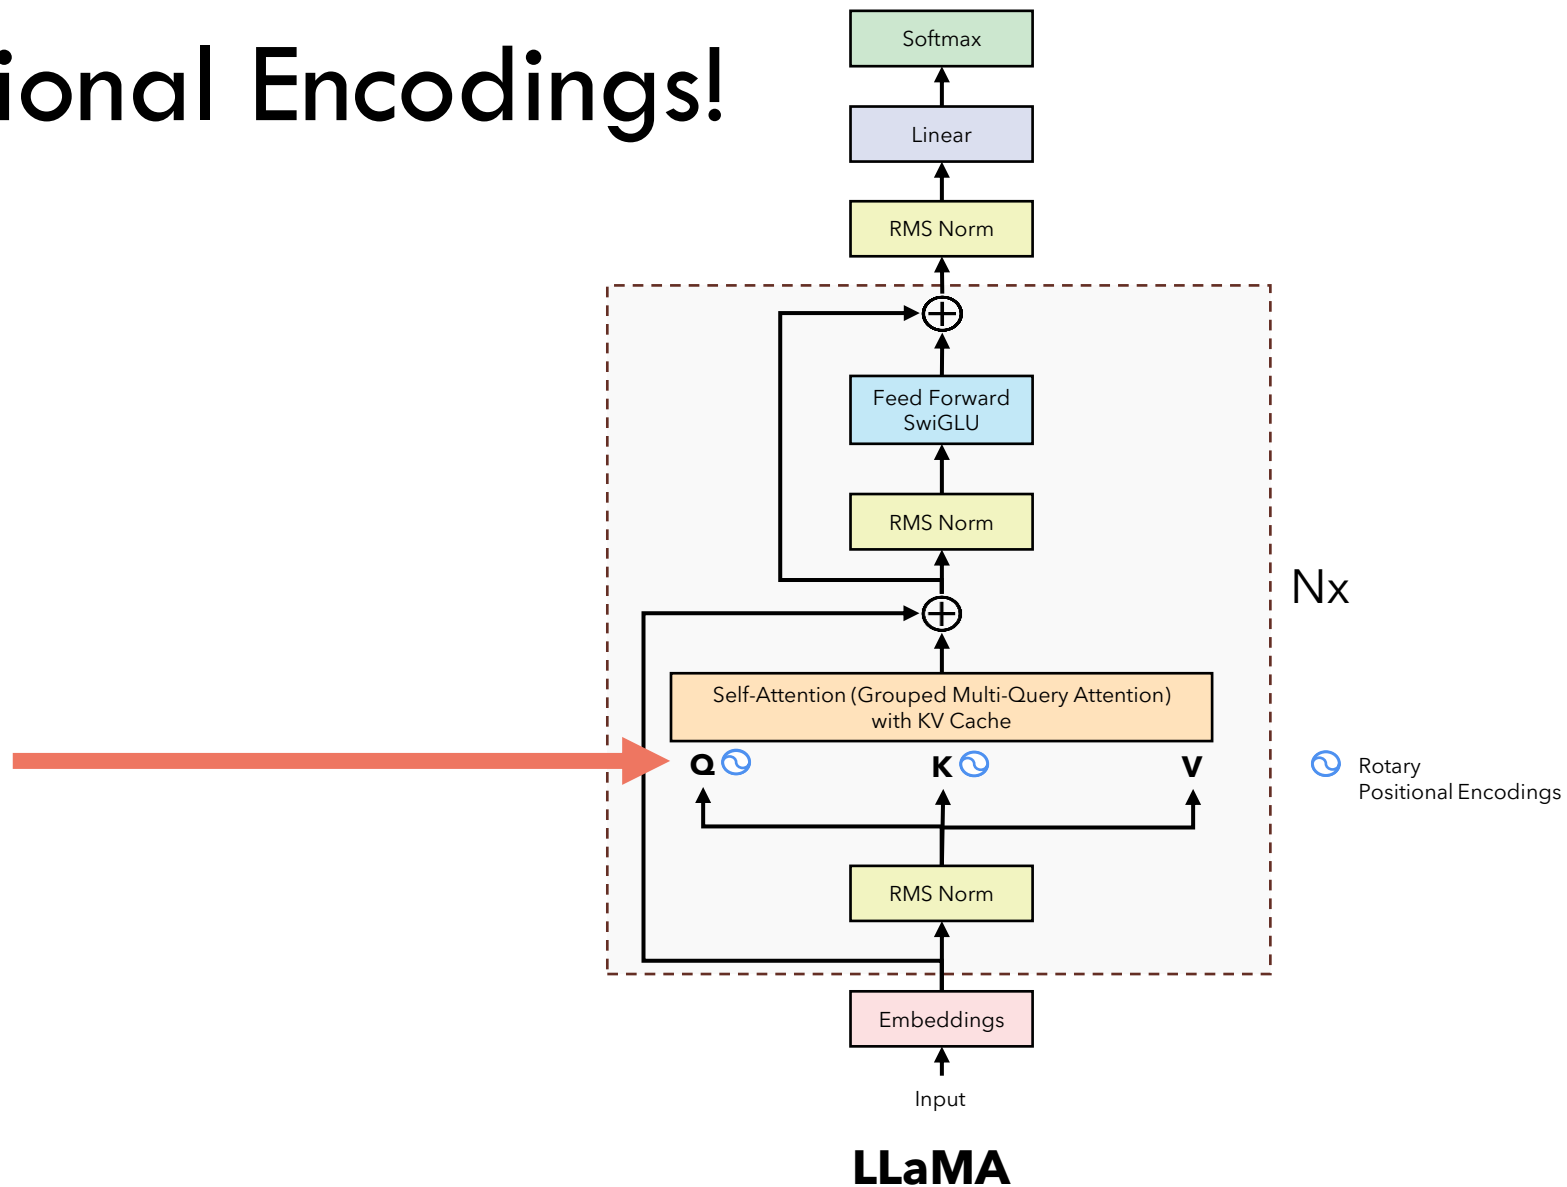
ional Encodings!

Softmax

Linear

RMS Norm

Feed Forward SwiGLU

RMS Norm

Nx

Self-Attention (Grouped Multi-Query Attention) with KV Cache

Q K V

Rotary Positional Encodings

RMS Norm

Embeddings

Input

LLaMA